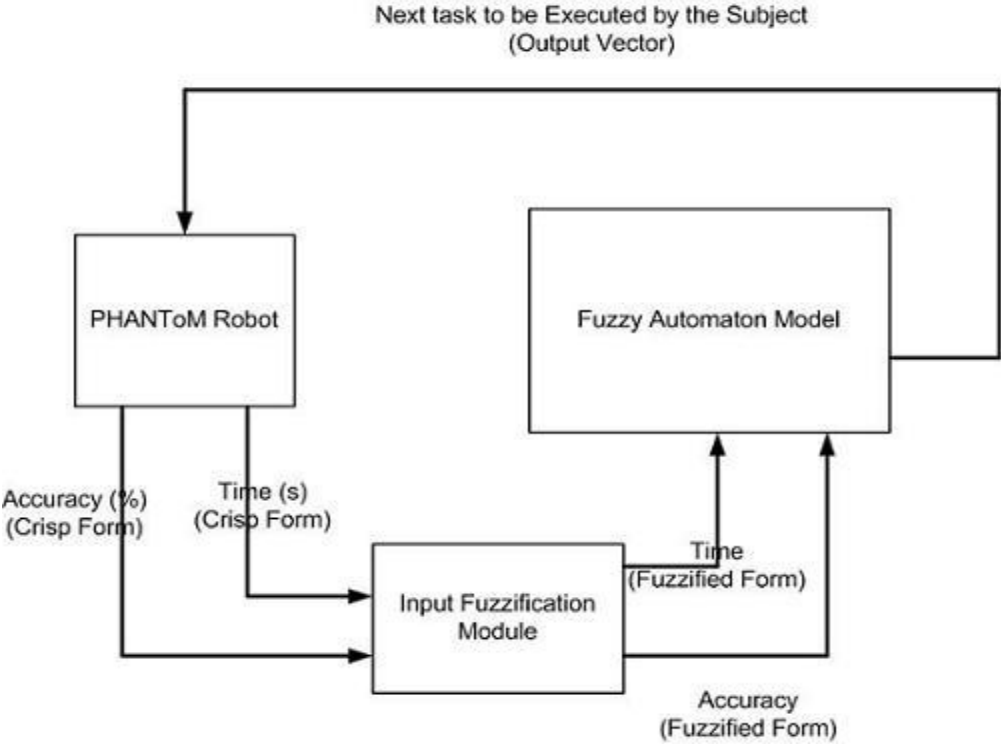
Next task to be Executed by the Subject
(Output Vector)

PHANToM Robot

Fuzzy Automaton Model

Accuracy (%)
(Crisp Form)

Time (s)
(Crisp Form)

Time
(Fuzzified Form)

Input Fuzzification Module

Accuracy
(Fuzzified Form)